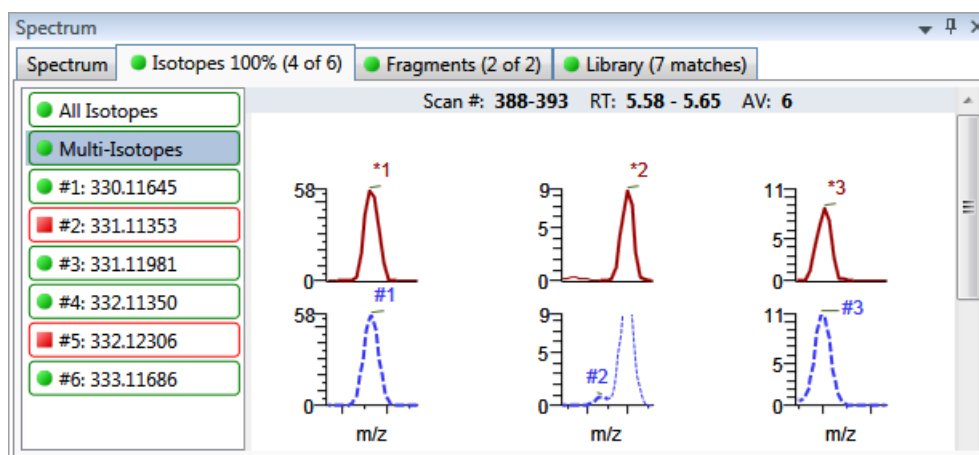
Spectrum

Spectrum | Isotopes 100% (4 of 6) | Fragments (2 of 2) | Library (7 matches)

All Isotopes
Multi-Isotopes
#1: 330.11645
#2: 331.11353
#3: 331.11981
#4: 332.11350
#5: 332.12306
#6: 333.11686

Scan #: **388-393** RT: **5.58 - 5.65** AV: **6**

*1
58
0
*2
9
5
0
*3
11
5
0

#1
58
0
9
5
#2
0
#3
11
5
0

m/z
m/z
m/z